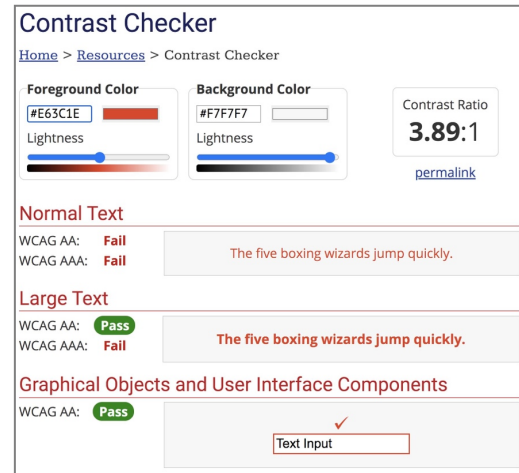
Contrast Checker

Home > Resources > Contrast Checker

Foreground Color
#E63C1E
Lightness

Background Color
#F7F7F7
Lightness

Contrast Ratio
3.89:1
permalink

Normal Text

WCAG AA: Fail
WCAG AAA: Fail

The five boxing wizards jump quickly.

Large Text

WCAG AA: Pass
WCAG AAA: Fail

The five boxing wizards jump quickly.

Graphical Objects and User Interface Components

WCAG AA: Pass

✓
Text Input